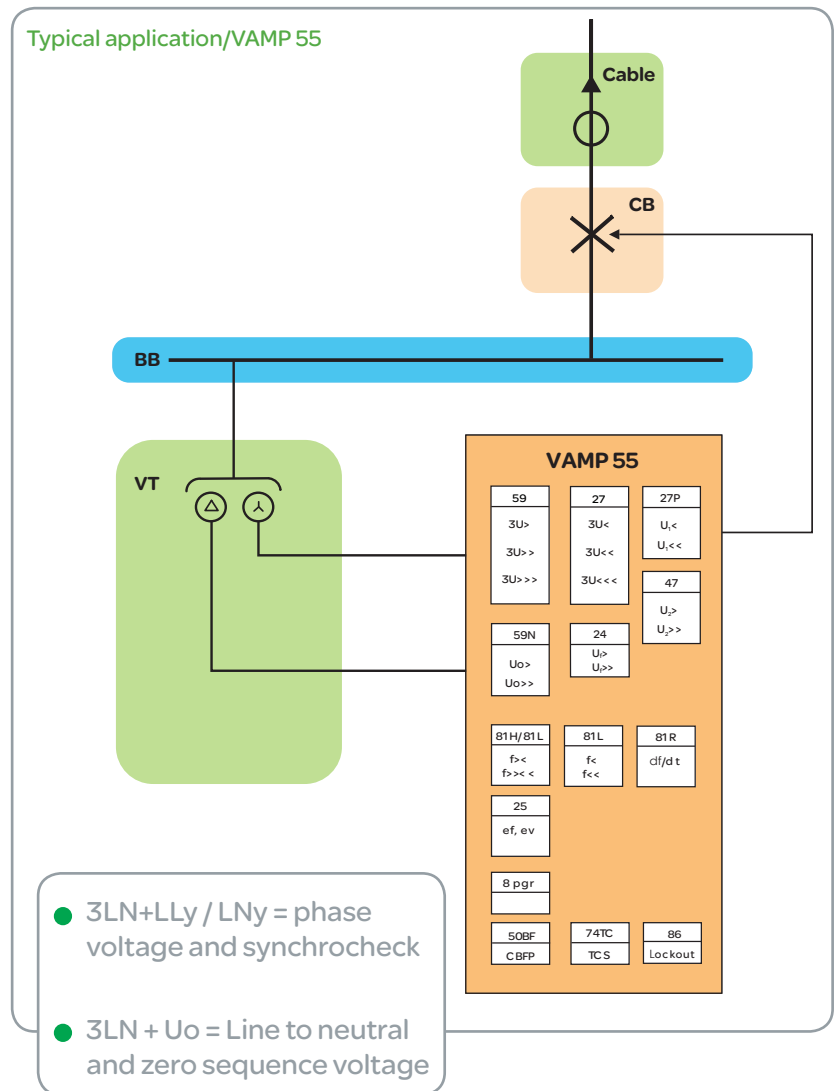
Typical application/VAMP 55

Cable

CB

BB

VT

VAMP 55

| 59 |
|---|
| 3U> |
| 3U>> |
| 3U>>> |

| 27 |
|---|
| 3U< |
| 3U<< |
| 3U<<< |

| 27P |
|---|
| $U_1$< |
| $U_1$<< |

| 47 |
|---|
| $U_2$> |
| $U_2$>> |

| 59N |
|---|
| Uo> |
| Uo>> |

| 24 |
|---|
| $U_f$> |
| $U_f$>> |

| 81H/81L |
|---|
| f>< |
| f>><< |

| 81L |
|---|
| f< |
| f<< |

| 81R |
|---|
| df/dt |

| 25 |
|---|
| ef, ev |

| 8 pgr |
|---|
| |

| 50BF |
|---|
| CBFP |

| 74TC |
|---|
| TCS |

| 86 |
|---|
| Lockout |

3LN+LLy / LNy = phase voltage and synchrocheck

3LN + Uo = Line to neutral and zero sequence voltage